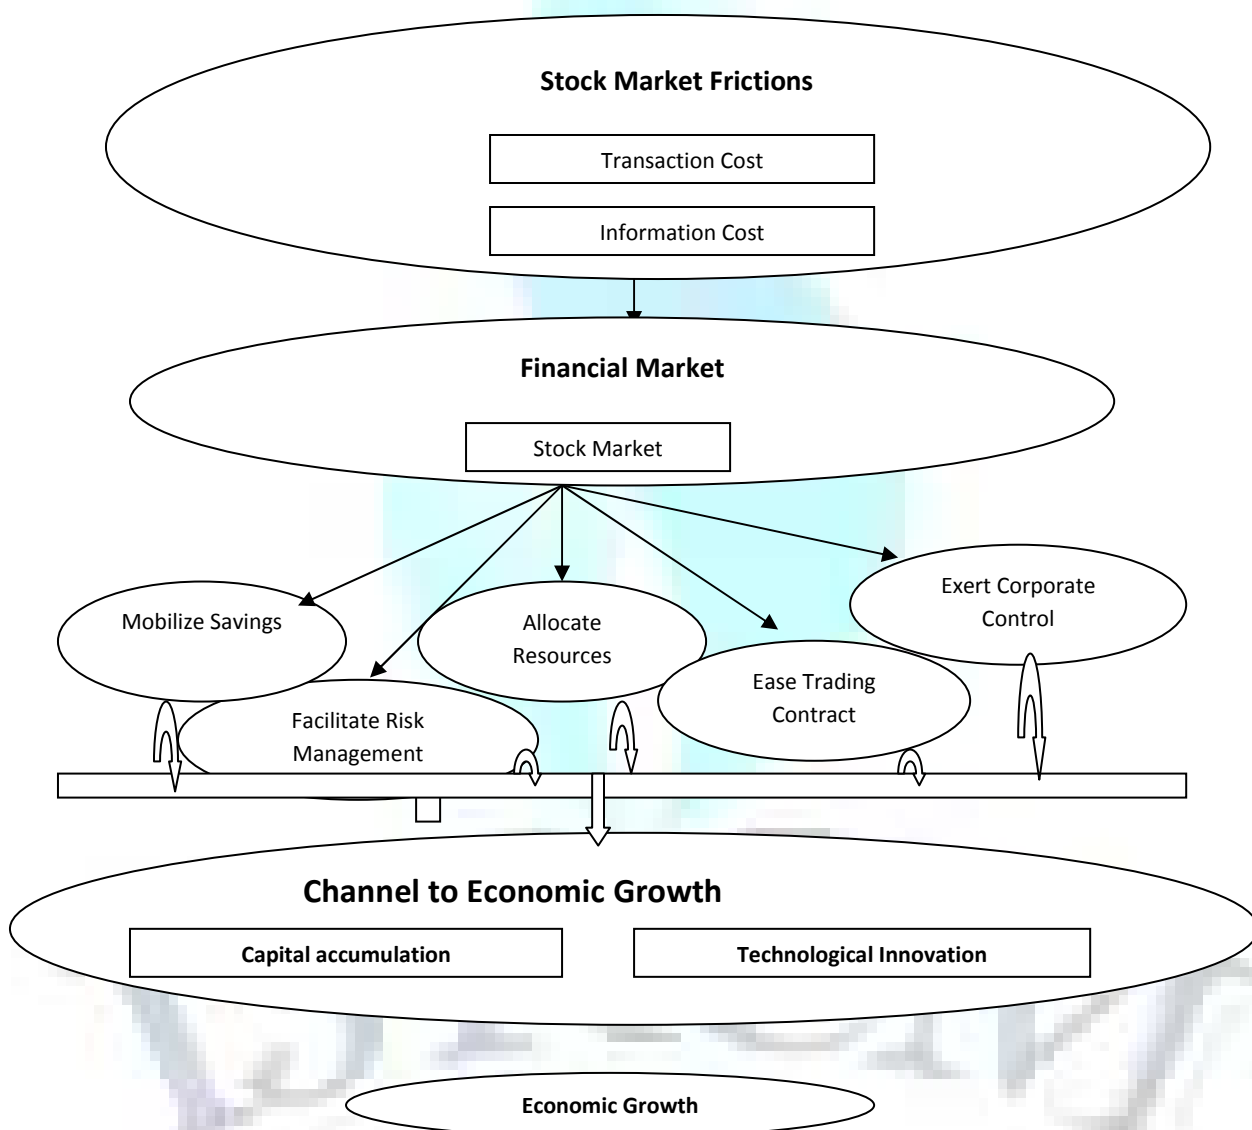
Stock Market Frictions

Transaction Cost

Information Cost

Financial Market

Stock Market

Mobilize Savings

Allocate Resources

Exert Corporate Control

Ease Trading Contract

Facilitate Risk Management

Channel to Economic Growth

Capital accumulation

Technological Innovation

Economic Growth